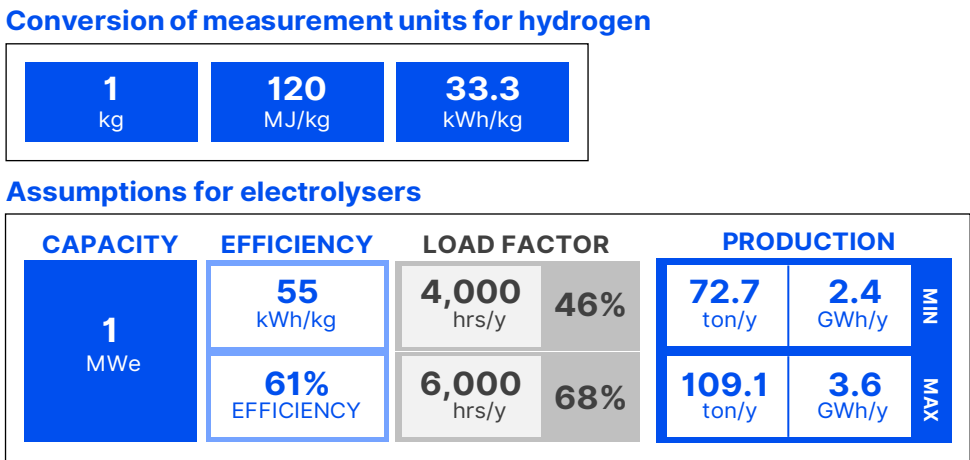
Conversion of measurement units for hydrogen

1 kg | 120 MJ/kg | 33.3 kWh/kg

Assumptions for electrolysers

CAPACITY

1
MWe

EFFICIENCY

55
kWh/kg

61%
EFFICIENCY

LOAD FACTOR

4,000
hrs/y
46%

6,000
hrs/y
68%

PRODUCTION

72.7
ton/y
2.4
GWh/y
MIN

109.1
ton/y
3.6
GWh/y
MAX